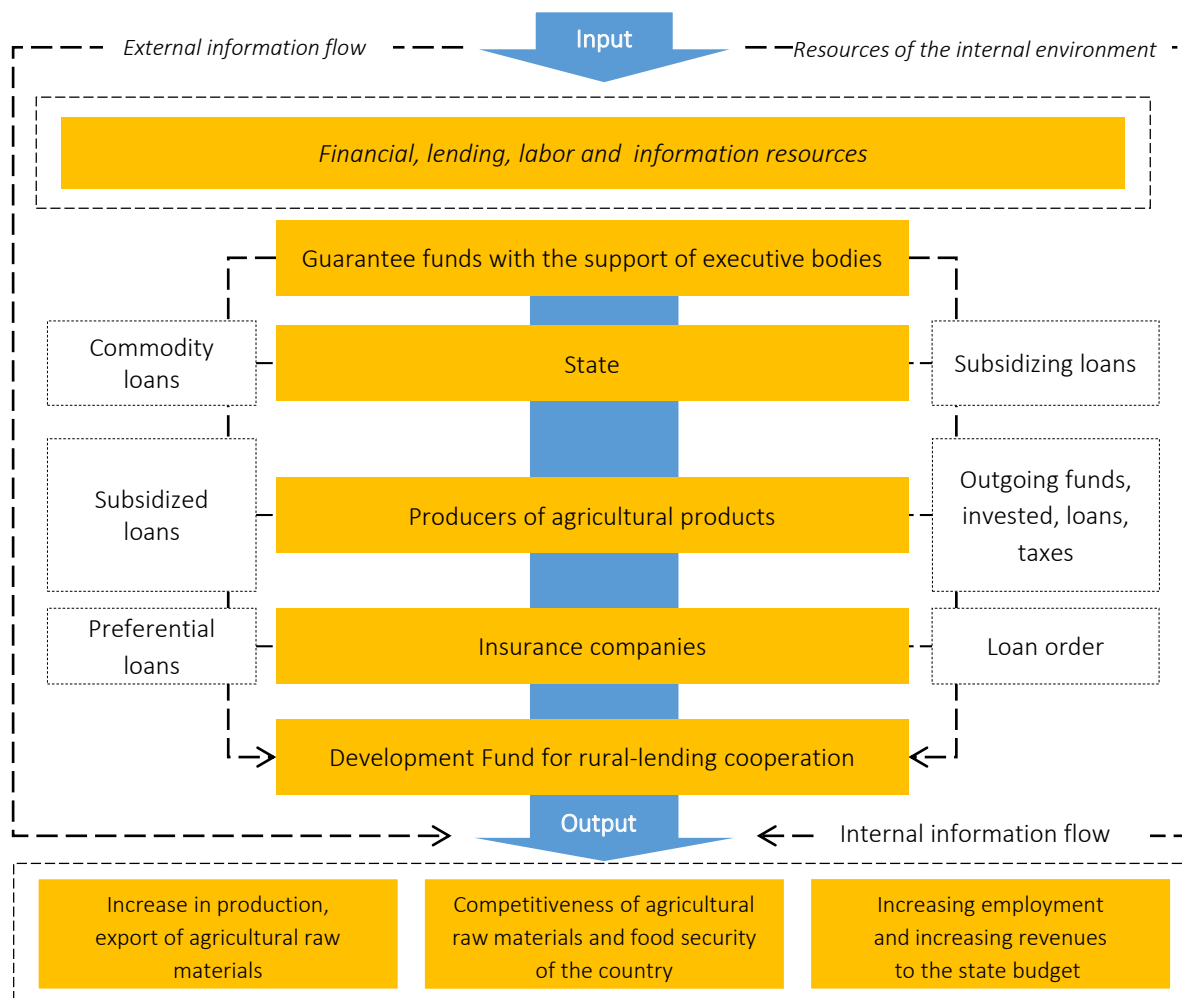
External information flow

Input

Resources of the internal environment

Financial, lending, labor and information resources

Guarantee funds with the support of executive bodies

Commodity loans

State

Subsidizing loans

Subsidized loans

Producers of agricultural products

Outgoing funds, invested, loans, taxes

Preferential loans

Insurance companies

Loan order

Development Fund for rural-lending cooperation

Output

Internal information flow

Increase in production, export of agricultural raw materials

Competitiveness of agricultural raw materials and food security of the country

Increasing employment and increasing revenues to the state budget